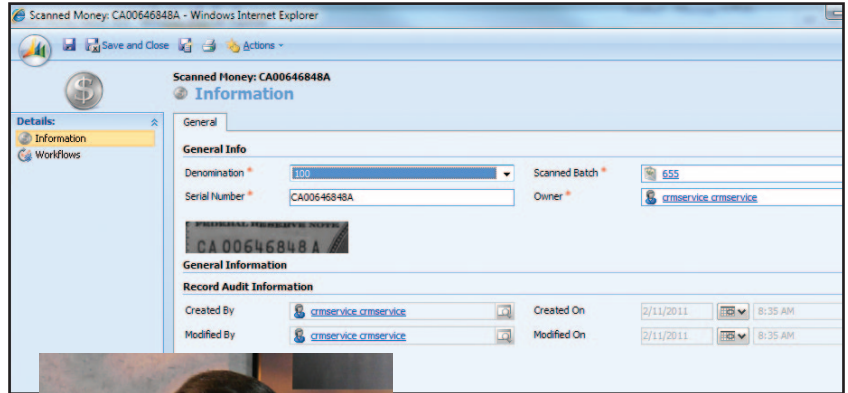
Scanned Money: CA00646848A - Windows Internet Explorer

Save and Close  Actions

Scanned Money: CA00646848A
Information

Details:
Information
Workflows

General

General Info

Denomination * 100
Scanned Batch * 655
Serial Number * CA00646848A
Owner * crmservice crmservice

FEDERAL RESERVE NOTE
CA 00646848 A

General Information

Record Audit Information

Created By crmservice crmservice
Created On 2/11/2011 8:35 AM
Modified By crmservice crmservice
Modified On 2/11/2011 8:35 AM